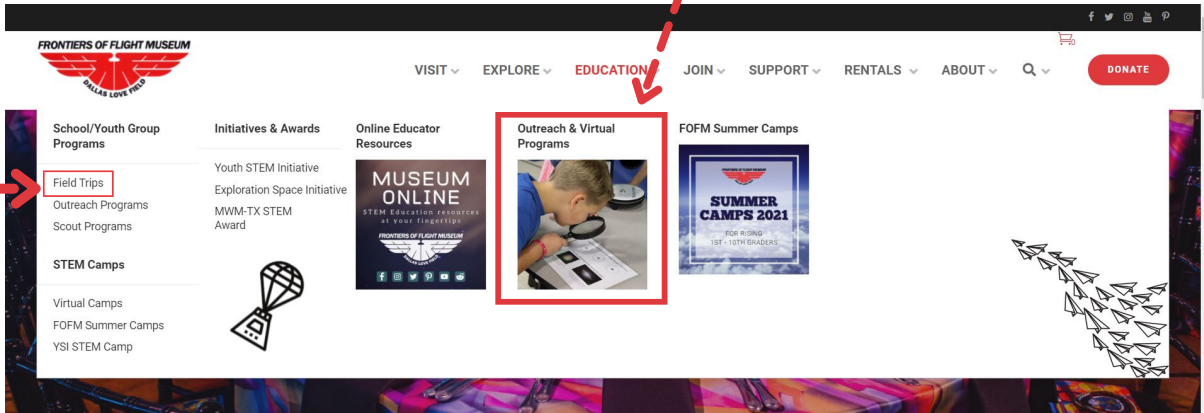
FRONTIERS OF FLIGHT MUSEUM
DALLAS LOVE FIELD

VISIT EXPLORE EDUCATION JOIN SUPPORT RENTALS ABOUT

DONATE

School/Youth Group Programs

Field Trips
Outreach Programs
Scout Programs

STEM Camps

Virtual Camps
FOFM Summer Camps
YSI STEM Camp

Initiatives & Awards

Youth STEM Initiative
Exploration Space Initiative
MWM-TX STEM Award

Online Educator Resources

MUSEUM ONLINE
STEM Education resources at your fingertips
FRONTIERS OF FLIGHT MUSEUM
DALLAS LOVE FIELD

Outreach & Virtual Programs

FOFM Summer Camps

FRONTIERS OF FLIGHT MUSEUM
SUMMER CAMPS 2021
FOR RISING 1ST - 10TH GRADERS